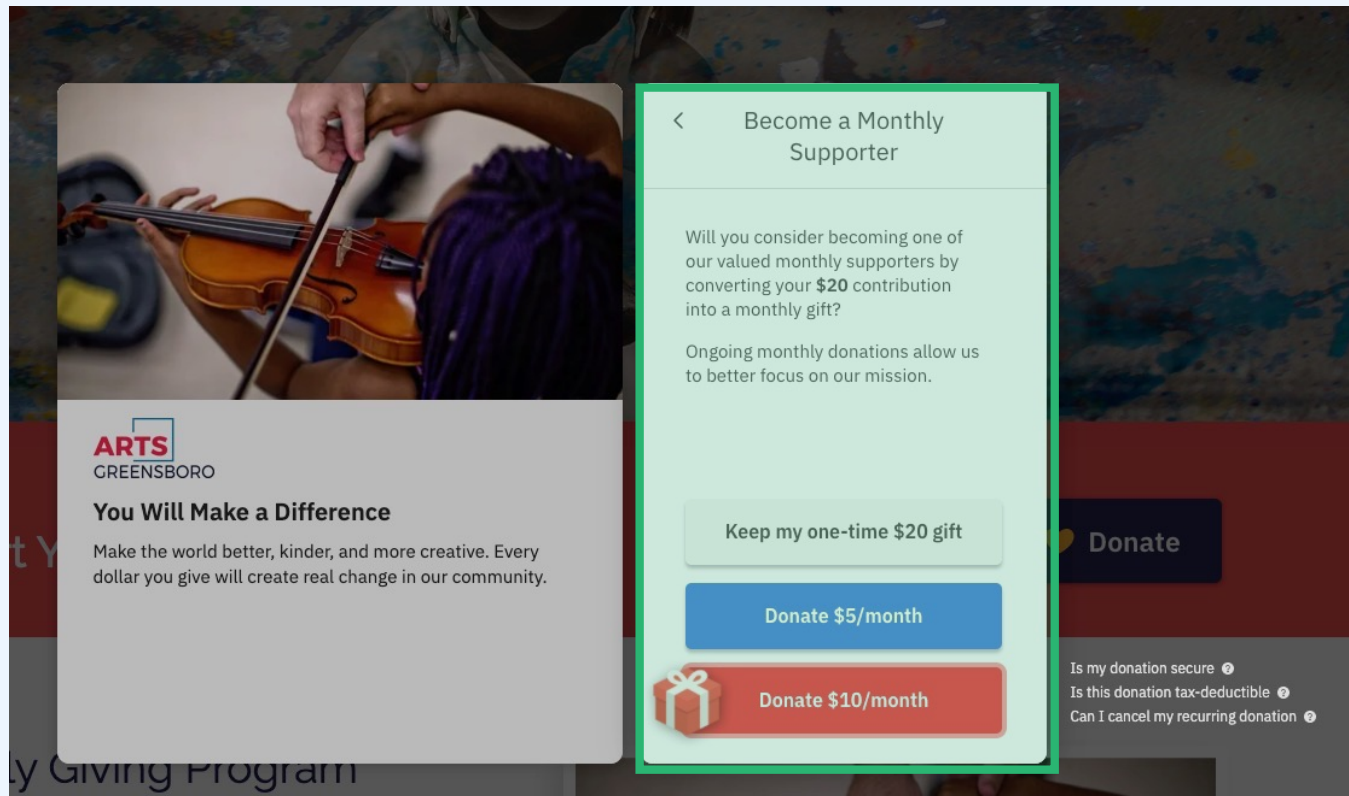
ARTS
GREENSBORO

You Will Make a Difference

Make the world better, kinder, and more creative. Every dollar you give will create real change in our community.

<

Become a Monthly Supporter

Will you consider becoming one of our valued monthly supporters by converting your **$20** contribution into a monthly gift?

Ongoing monthly donations allow us to better focus on our mission.

Keep my one-time $20 gift

Donate $5/month

Donate $10/month

t Y

Donate

Is my donation secure

Is this donation tax-deductible

Can I cancel my recurring donation

ly Giving Program